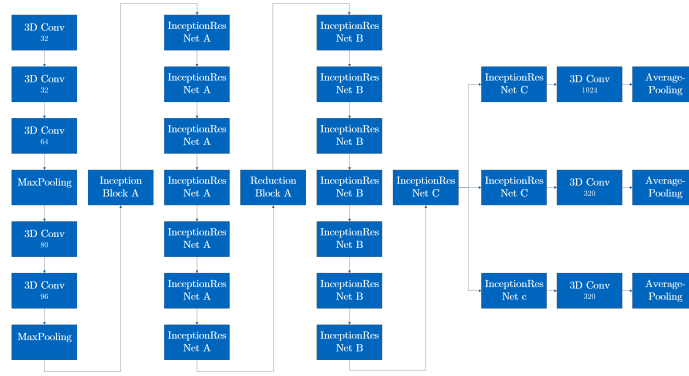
3D Conv
32

3D Conv
32

3D Conv
64

MaxPooling

3D Conv
80

3D Conv
96

MaxPooling

Inception Block A

InceptionRes Net A

InceptionRes Net A

InceptionRes Net A

InceptionRes Net A

InceptionRes Net A

InceptionRes Net A

InceptionRes Net A

Reduction Block A

InceptionRes Net B

InceptionRes Net B

InceptionRes Net B

InceptionRes Net B

InceptionRes Net B

InceptionRes Net B

InceptionRes Net B

InceptionRes Net C

InceptionRes Net C

3D Conv
1024

Average-Pooling

InceptionRes Net C

3D Conv
320

Average-Pooling

InceptionRes Net c

3D Conv
320

Average-Pooling